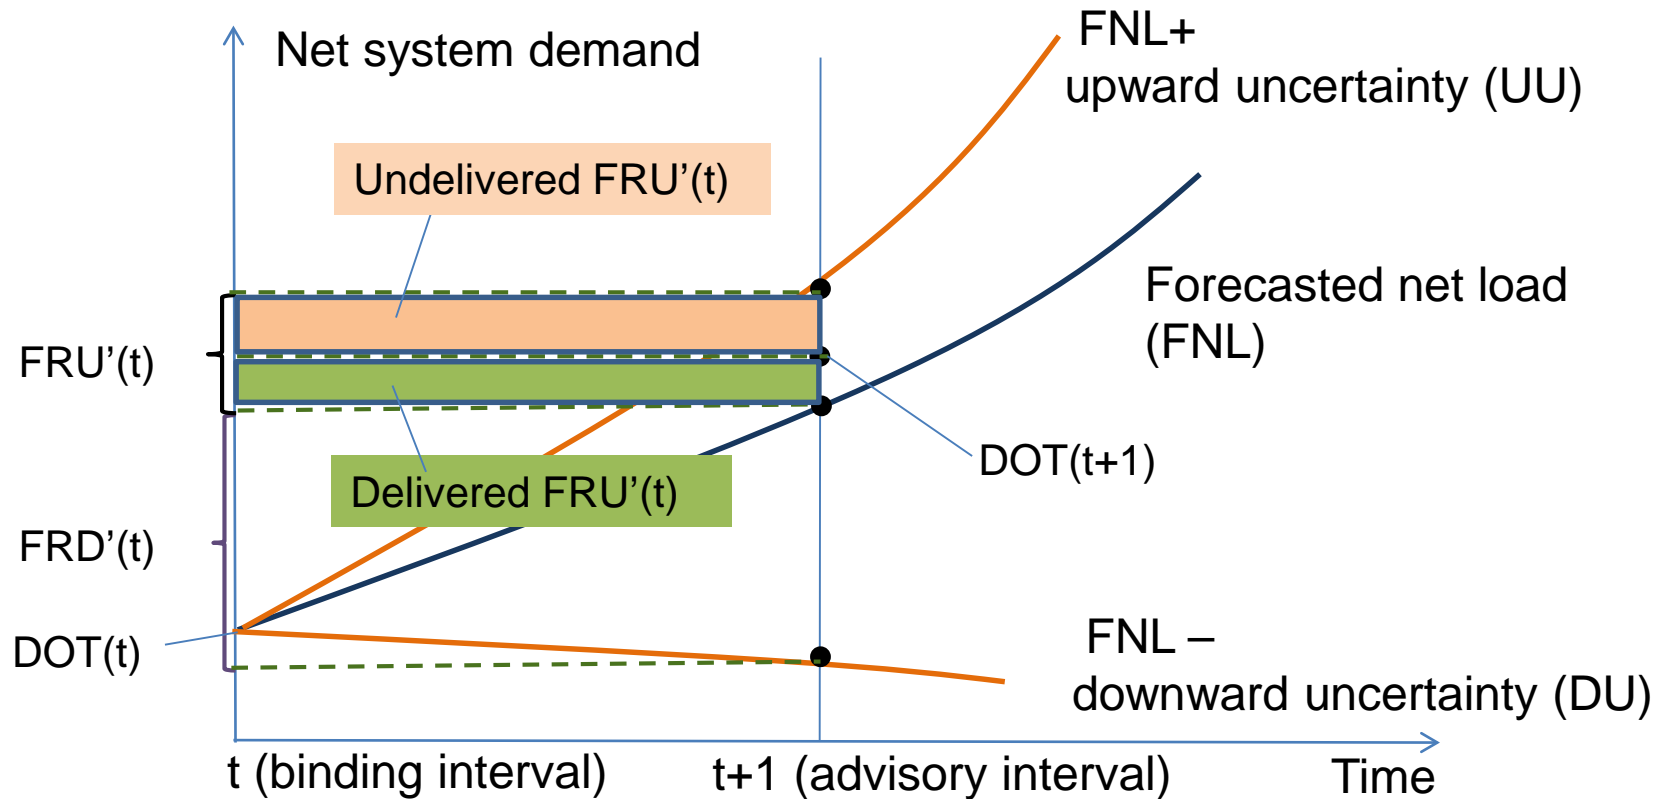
Net system demand

FNL+
upward uncertainty (UU)

Undelivered FRU’(t)

Forecasted net load
(FNL)

FRU’(t)

DOT(t+1)

Delivered FRU’(t)

FRD’(t)

DOT(t)

FNL –
downward uncertainty (DU)

t (binding interval)

t+1 (advisory interval)

Time